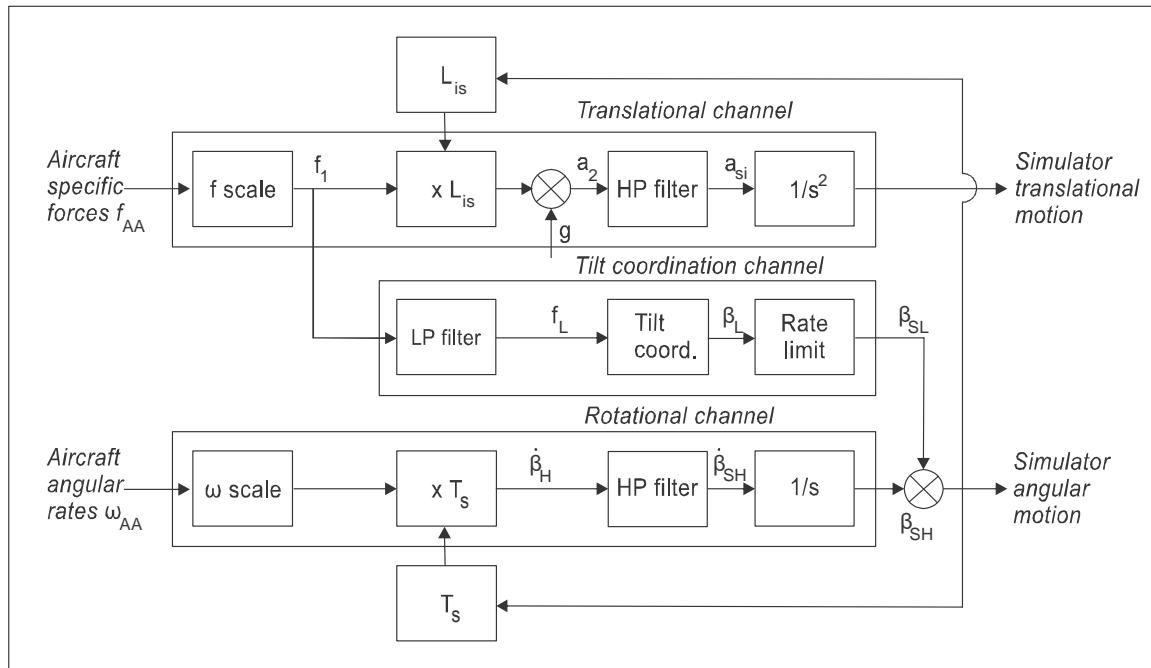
$L_{is}$

Translational channel

Aircraft specific forces $f_{AA}$

f scale

$f_1$

x $L_{is}$

$a_2$

HP filter

$a_{si}$

$1/s^2$

Simulator translational motion

g

Tilt coordination channel

LP filter

$f_L$

Tilt coord.

$\beta_L$

Rate limit

$\beta_{SL}$

Rotational channel

Aircraft angular rates $\omega_{AA}$

ω scale

x $T_s$

$\dot{\beta}_H$

HP filter

$\dot{\beta}_{SH}$

1/s

$\beta_{SH}$

Simulator angular motion

$T_s$